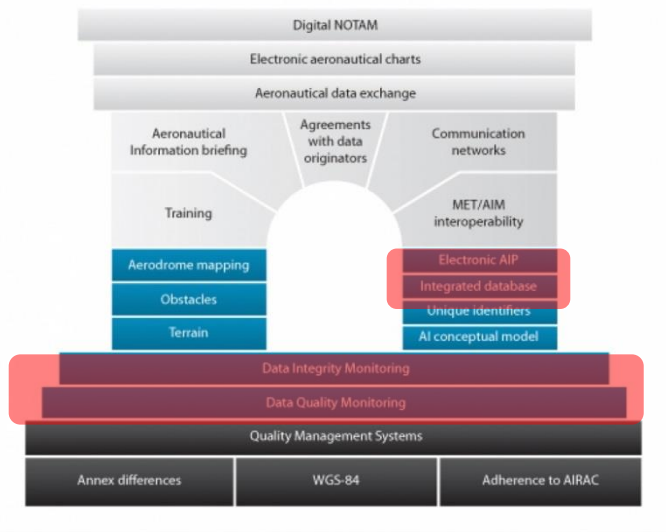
Digital NOTAM

Electronic aeronautical charts

Aeronautical data exchange

Aeronautical Information briefing

Agreements with data originators

Communication networks

Training

MET/AIM interoperability

Aerodrome mapping

Obstacles

Terrain

Electronic AIP

Integrated database

Unique identifiers

AI conceptual model

Data Integrity Monitoring

Data Quality Monitoring

Quality Management Systems

Annex differences

WGS-84

Adherence to AIRAC